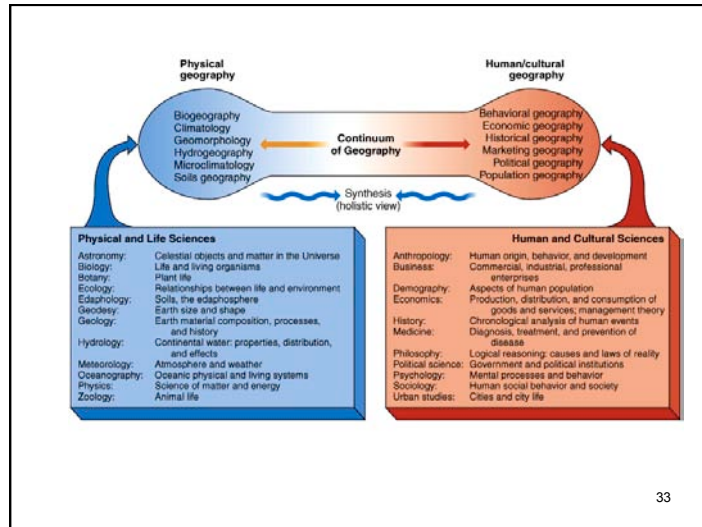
Physical geography

Human/cultural geography

Biogeography
Climatology
Geomorphology
Hydrogeography
Microclimatology
Soils geography

Continuum of Geography

Behavioral geography
Economic geography
Historical geography
Marketing geography
Political geography
Population geography

Synthesis (holistic view)

Physical and Life Sciences

| | |
|---|---|
| Astronomy: | Celestial objects and matter in the Universe |
| Biology: | Life and living organisms |
| Botany: | Plant life |
| Ecology: | Relationships between life and environment |
| Edaphology: | Soils, the edaphosphere |
| Geodesy: | Earth size and shape |
| Geology: | Earth material composition, processes, and history |
| Hydrology: | Continental water: properties, distribution, and effects |
| Meteorology: | Atmosphere and weather |
| Oceanography: | Oceanic physical and living systems |
| Physics: | Science of matter and energy |
| Zoology: | Animal life |

Human and Cultural Sciences

| | |
|---|---|
| Anthropology: | Human origin, behavior, and development |
| Business: | Commercial, industrial, professional enterprises |
| Demography: | Aspects of human population |
| Economics: | Production, distribution, and consumption of goods and services; management theory |
| History: | Chronological analysis of human events |
| Medicine: | Diagnosis, treatment, and prevention of disease |
| Philosophy: | Logical reasoning: causes and laws of reality |
| Political science: | Government and political institutions |
| Psychology: | Mental processes and behavior |
| Sociology: | Human social behavior and society |
| Urban studies: | Cities and city life |

33